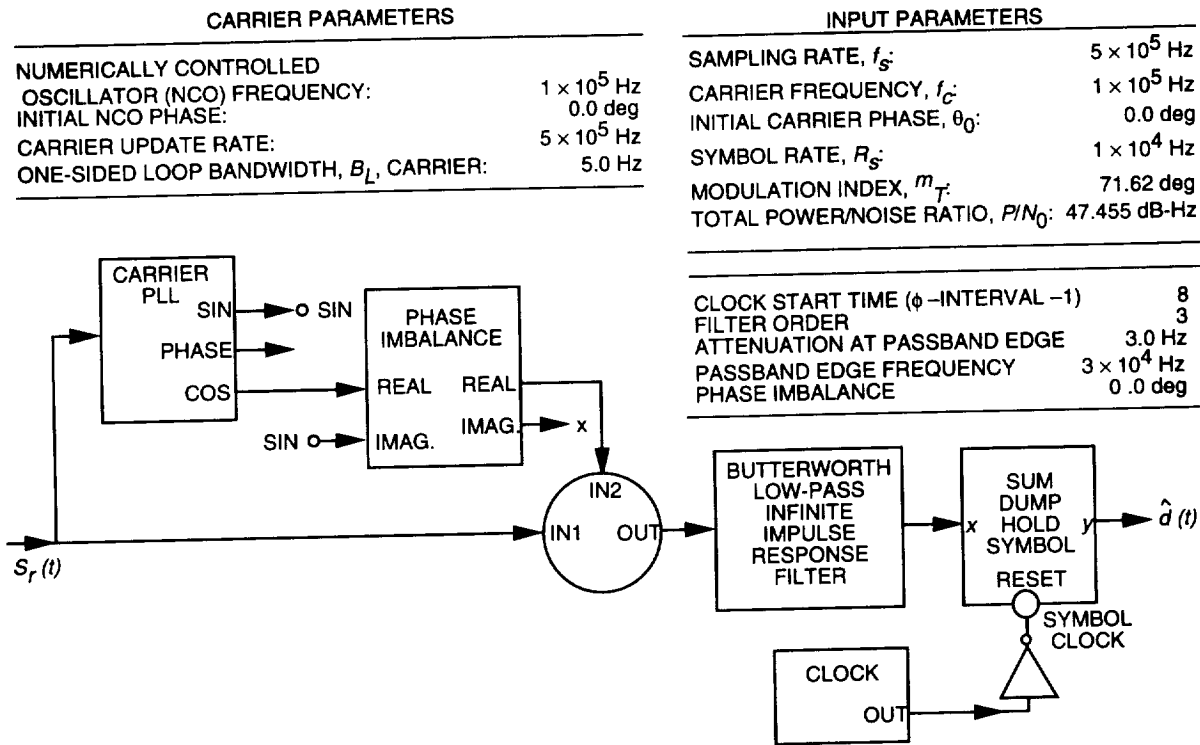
CARRIER PARAMETERS

| | |
|---|---|
| NUMERICALLY CONTROLLED OSCILLATOR (NCO) FREQUENCY: | $1 \times 10^5$ Hz |
| INITIAL NCO PHASE: | 0.0 deg |
| CARRIER UPDATE RATE: | $5 \times 10^5$ Hz |
| ONE-SIDED LOOP BANDWIDTH, $B_L$, CARRIER: | 5.0 Hz |

INPUT PARAMETERS

| | |
|---|---|
| SAMPLING RATE, $f_s$: | $5 \times 10^5$ Hz |
| CARRIER FREQUENCY, $f_c$: | $1 \times 10^5$ Hz |
| INITIAL CARRIER PHASE, $\theta_0$: | 0.0 deg |
| SYMBOL RATE, $R_s$: | $1 \times 10^4$ Hz |
| MODULATION INDEX, $m_T$: | 71.62 deg |
| TOTAL POWER/NOISE RATIO, $P/N_0$: | 47.455 dB-Hz |

| | |
|---|---|
| CLOCK START TIME ($\phi$ –INTERVAL –1) | 8 |
| FILTER ORDER | 3 |
| ATTENUATION AT PASSBAND EDGE | 3.0 Hz |
| PASSBAND EDGE FREQUENCY | $3 \times 10^4$ Hz |
| PHASE IMBALANCE | 0 .0 deg |

CARRIER PLL
SIN
PHASE
COS
SIN
PHASE IMBALANCE
REAL
IMAG.
REAL
IMAG.
x
SIN
IN2
IN1
OUT
BUTTERWORTH LOW-PASS INFINITE IMPULSE RESPONSE FILTER
x
SUM DUMP HOLD SYMBOL
y
$\hat{d}$ (t)
RESET
SYMBOL CLOCK
$S_r$ (t)
CLOCK
OUT